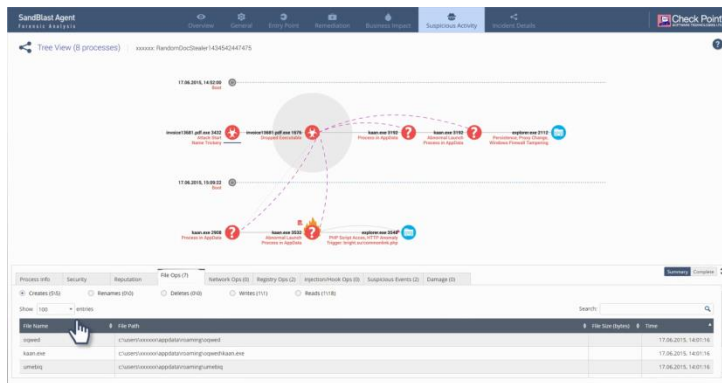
SandBlast Agent
Forensic Analysis

Overview General Entry Point Remediation Business Impact Suspicious Activity Incident Details

Check Point
SOFTWARE TECHNOLOGIES LTD.

Tree View (8 processes) xxxxxx RandomDocStealer1434542447475

?

17.06.2015, 14:02:00
Boot

invoice13681.pdf.exe 3432
Attack Start
Name Trickery

invoice13681.pdf.exe 1976
Dropped Executable

kaan.exe 5192
Process in AppData

kaan.exe 5192
Abnormal Launch
Process in AppData

explorer.exe 2112
Persistence: Proxy Change
Windows Firewall Tampering

17.06.2015, 13:09:22
Boot

kaan.exe 2908
Process in AppData

kaan.exe 3032
Abnormal Launch
Process in AppData

explorer.exe 304P
PHP Script Access, HTTP Anomaly
Trigger: knight.eu/commonlink.php

Summary Complete

Process Info Security Reputation File Ops (7) Network Ops (0) Registry Ops (2) Injection/Hook Ops (0) Suspicious Events (2) Damage (0)

Creates (5/5) Renames (0/0) Deletes (0/0) Writes (1/1) Reads (1/18)

Show 100 entries

Search:

| File Name | File Path | File Size (bytes) | Time |
|---|---|---|---|
| ooqwed | c:\users\xxxxxx\appdata\roaming\ooqwed | | 17.06.2015, 14:01:16 |
| kaan.exe | c:\users\xxxxxx\appdata\roaming\ooqwed\kaan.exe | | 17.06.2015, 14:01:16 |
| umebiq | c:\users\xxxxxx\appdata\roaming\umebiq | | 17.06.2015, 14:01:16 |